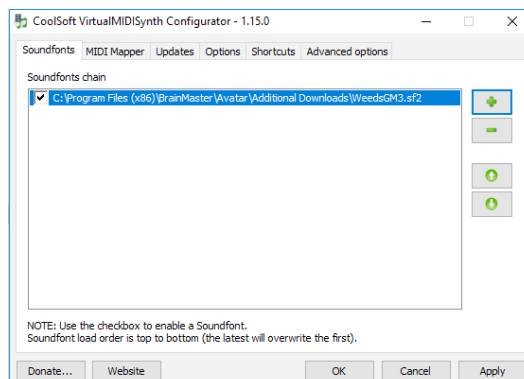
CoolSoft VirtualMIDISynth Configurator - 1.15.0

Soundfonts | MIDI Mapper | Updates | Options | Shortcuts | Advanced options

Soundfonts chain

C:\Program Files (x86)\BrainMaster\Avatar\Additional Downloads\WeedsGM3.sf2

NOTE: Use the checkbox to enable a Soundfont.
Soundfont load order is top to bottom (the latest will overwrite the first).

Donate... | Website | OK | Cancel | Apply